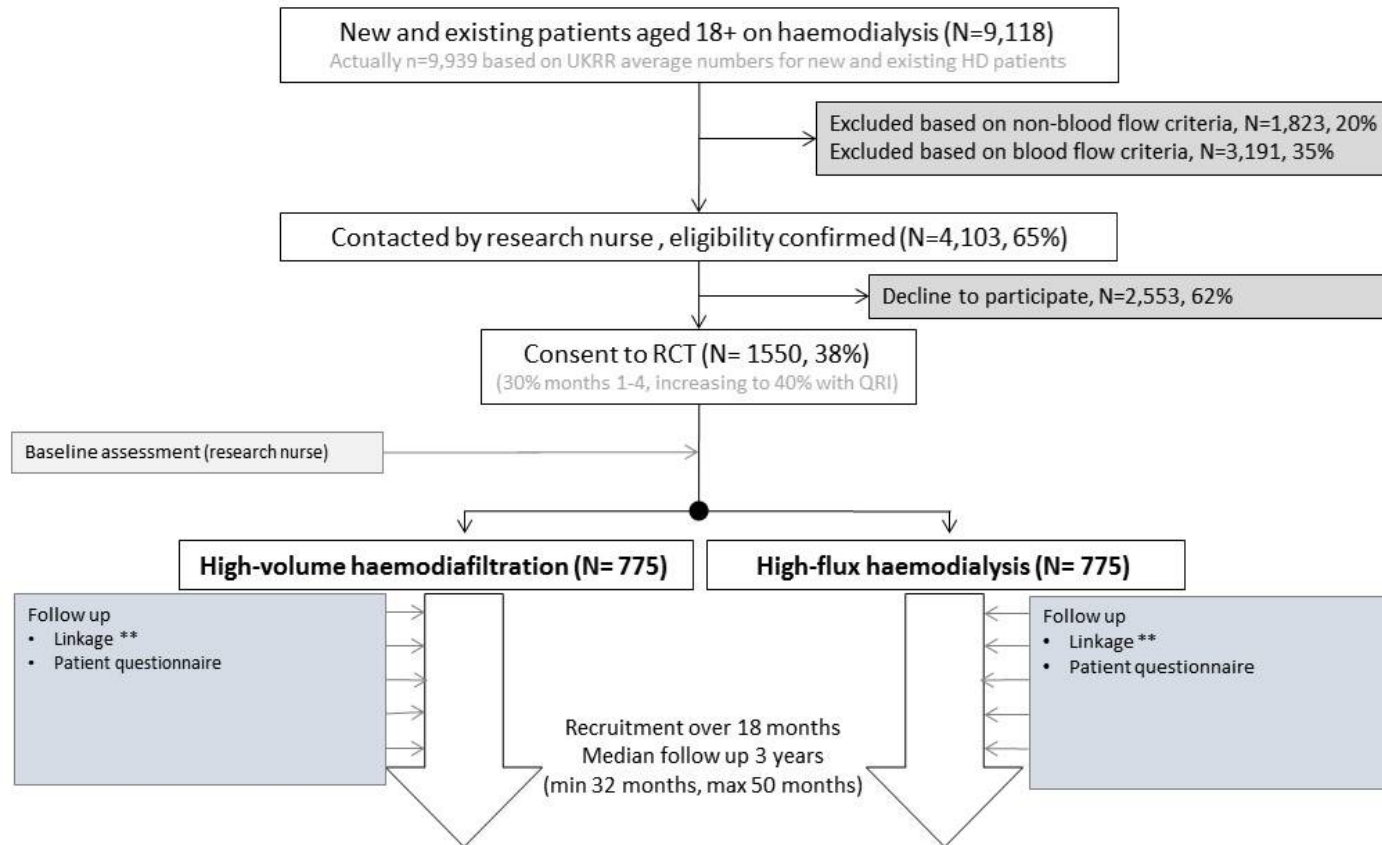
New and existing patients aged 18+ on haemodialysis (N=9,118)
Actually n=9,939 based on UKRR average numbers for new and existing HD patients

Excluded based on non-blood flow criteria, N=1,823, 20%
Excluded based on blood flow criteria, N=3,191, 35%

Contacted by research nurse , eligibility confirmed (N=4,103, 65%)

Decline to participate, N=2,553, 62%

Consent to RCT (N= 1550, 38%)
(30% months 1-4, increasing to 40% with QRI)

Baseline assessment (research nurse)

High-volume haemodiafiltration (N= 775)

High-flux haemodialysis (N= 775)

Follow up
• Linkage **
• Patient questionnaire

Follow up
• Linkage **
• Patient questionnaire

Recruitment over 18 months
Median follow up 3 years
(min 32 months, max 50 months)